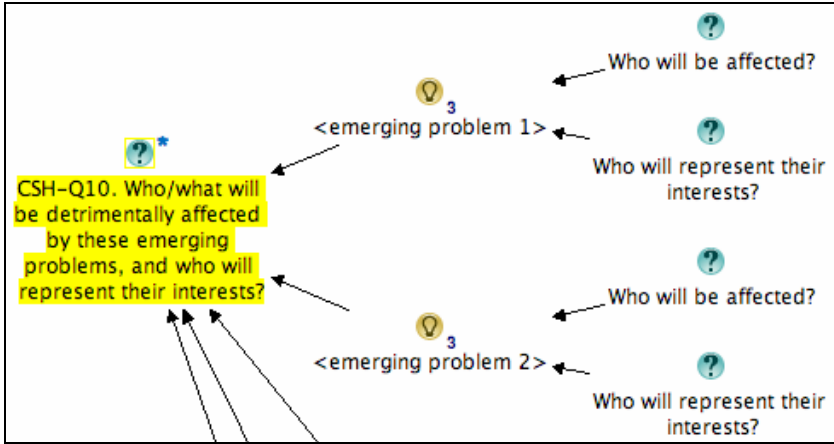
*
CSH-Q10. Who/what will be detrimentally affected by these emerging problems, and who will represent their interests?

3
<emerging problem 1>

Who will be affected?

Who will represent their interests?

3
<emerging problem 2>

Who will be affected?

Who will represent their interests?